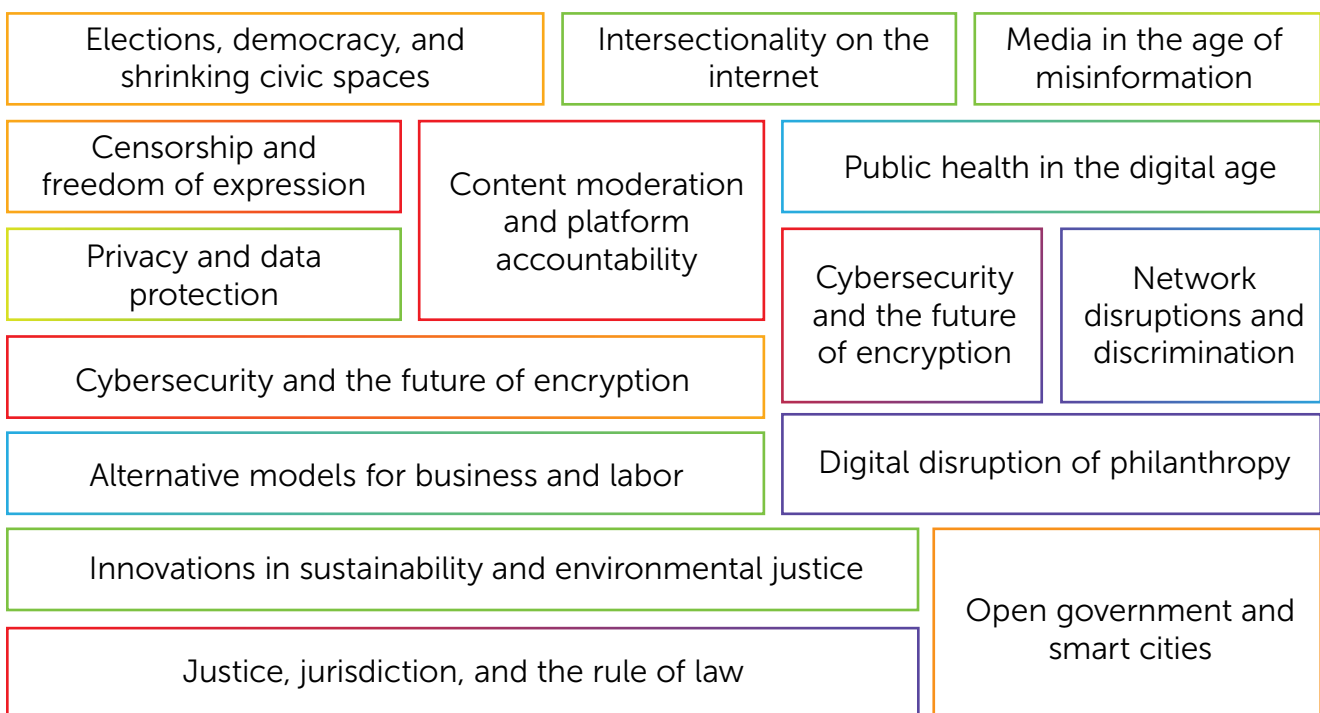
Elections, democracy, and shrinking civic spaces

Intersectionality on the internet

Media in the age of misinformation

Censorship and freedom of expression

Content moderation and platform accountability

Public health in the digital age

Privacy and data protection

Cybersecurity and the future of encryption

Network disruptions and discrimination

Cybersecurity and the future of encryption

Alternative models for business and labor

Digital disruption of philanthropy

Innovations in sustainability and environmental justice

Open government and smart cities

Justice, jurisdiction, and the rule of law